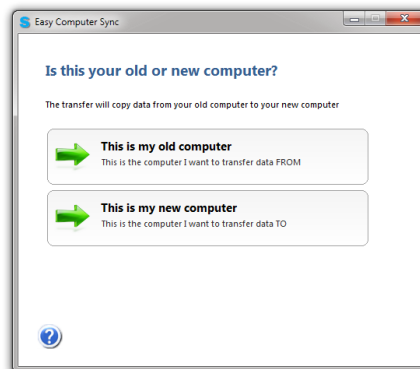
Easy Computer Sync

Is this your old or new computer?

The transfer will copy data from your old computer to your new computer

This is my old computer
This is the computer I want to transfer data FROM

This is my new computer
This is the computer I want to transfer data TO

?